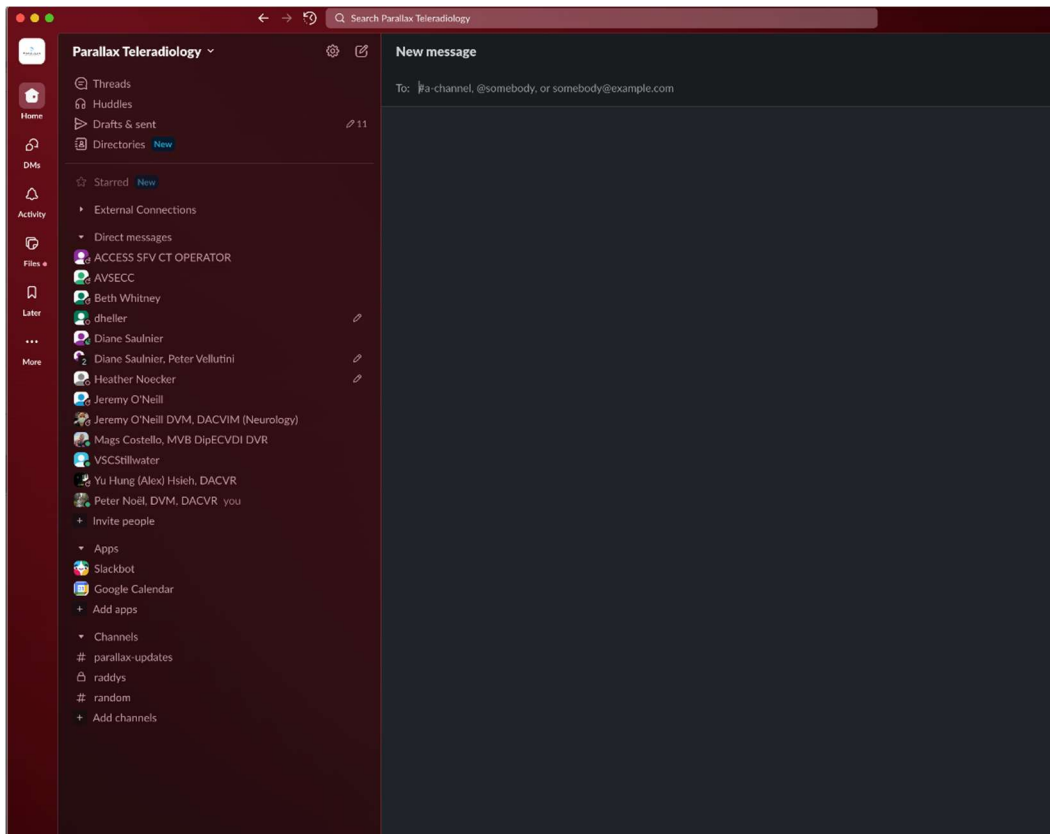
Search Parallax Teleradiology

Home
DMs
Activity
Files
Later
More

Parallax Teleradiology

Threads
Huddles
Drafts & sent 11
Directories New

Starred New
External Connections
Direct messages
ACCESS SFV CT OPERATOR
AVSECC
Beth Whitney
dheller
Diane Saulnier
Diane Saulnier, Peter Vellutini
Heather Noecker
Jeremy O'Neill
Jeremy O'Neill DVM, DACVIM (Neurology)
Mags Costello, MVB DipECVDI DVR
VSCStillwater
Yu Hung (Alex) Hsieh, DACVR
Peter Noël, DVM, DACVR you
Invite people
Apps
Slackbot
Google Calendar
Add apps
Channels
parallax-updates
raddys
random
Add channels

New message

To: #a-channel, @somebody, or somebody@example.com